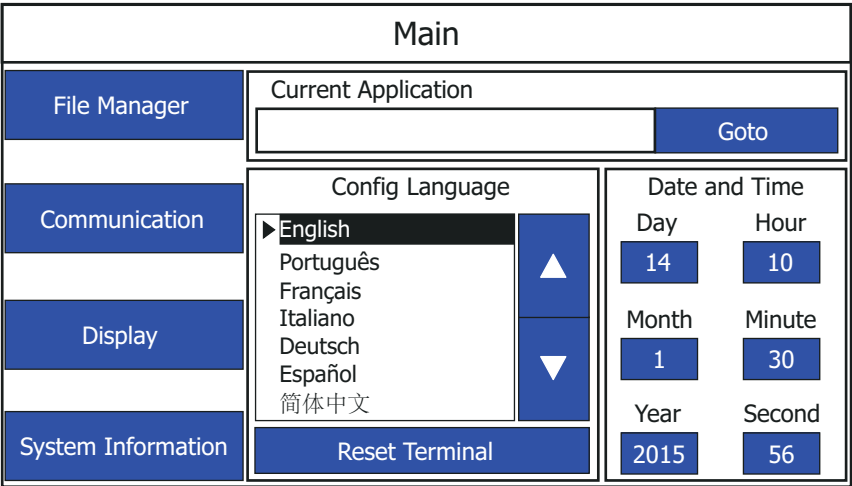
Main

File Manager

Communication

Display

System Information

Current Application

Goto

Config Language

English
Português
Français
Italiano
Deutsch
Español
简体中文

▲

▼

Reset Terminal

Date and Time

Day
14

Hour
10

Month
1

Minute
30

Year
2015

Second
56